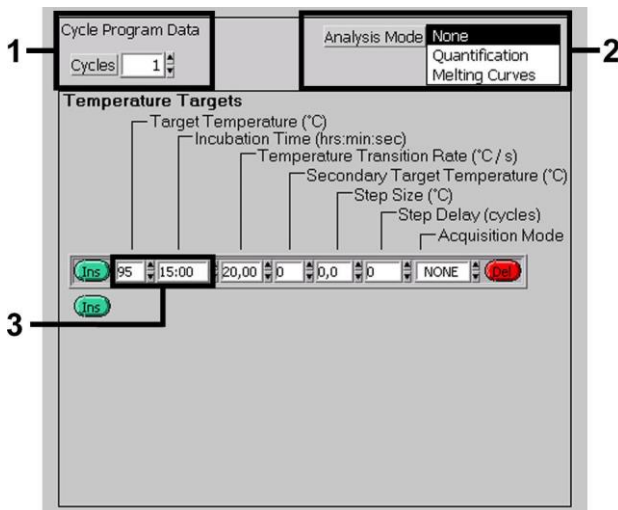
1
Cycle Program Data
Cycles 1

Analysis Mode
None
Quantification
Melting Curves
2

Temperature Targets
Target Temperature (°C)
Incubation Time (hrs:min:sec)
Temperature Transition Rate (°C / s)
Secondary Target Temperature (°C)
Step Size (°C)
Step Delay (cycles)
Acquisition Mode

Ins 95 15:00 20,00 0 0,0 0 NONE Del
Ins
3